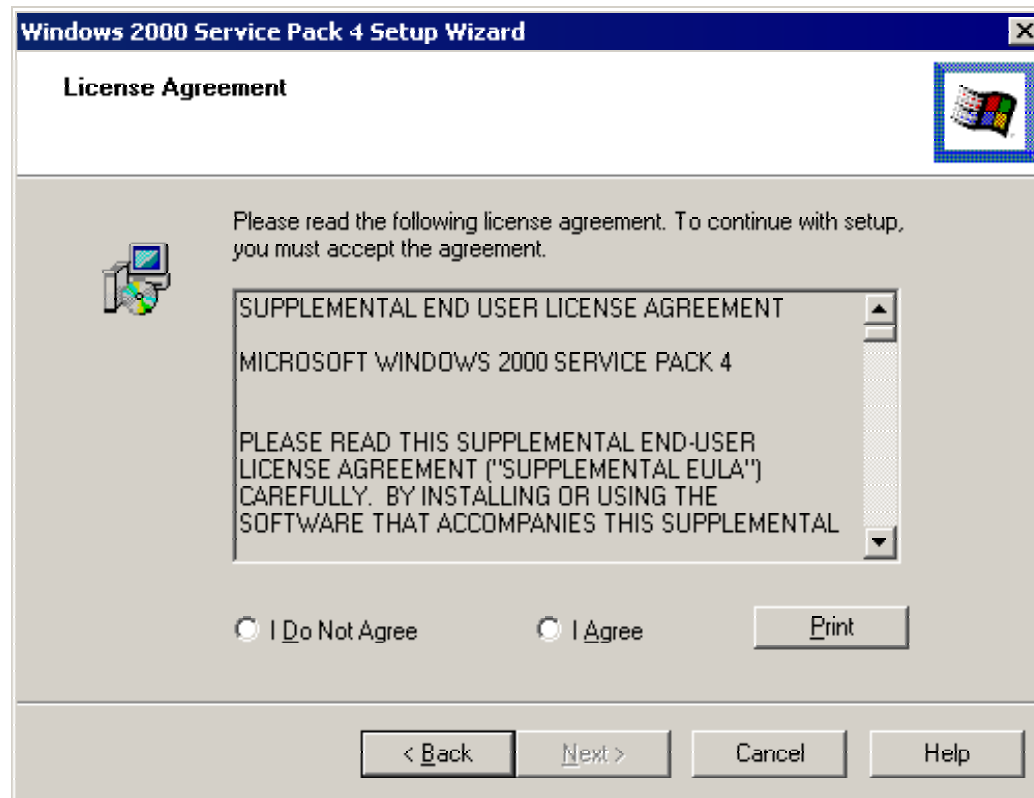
Windows 2000 Service Pack 4 Setup Wizard

License Agreement

Please read the following license agreement. To continue with setup, you must accept the agreement.

SUPPLEMENTAL END USER LICENSE AGREEMENT

MICROSOFT WINDOWS 2000 SERVICE PACK 4

PLEASE READ THIS SUPPLEMENTAL END-USER LICENSE AGREEMENT ("SUPPLEMENTAL EULA") CAREFULLY. BY INSTALLING OR USING THE SOFTWARE THAT ACCOMPANIES THIS SUPPLEMENTAL

I Do Not Agree

I Agree

Print

< Back

Next >

Cancel

Help